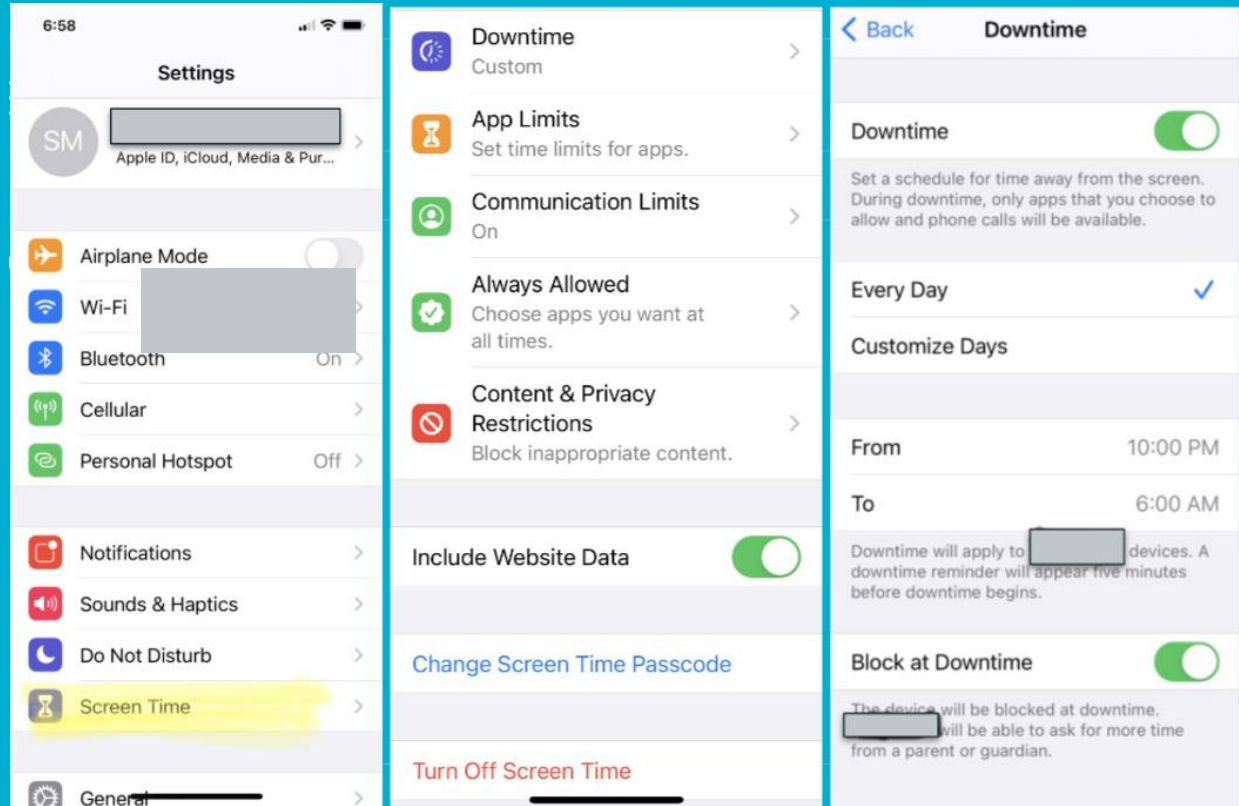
6:58

Settings

SM

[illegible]

Apple ID, iCloud, Media & Pur...

Airplane Mode

Wi-Fi

Bluetooth On

Cellular

Personal Hotspot Off

Notifications

Sounds & Haptics

Do Not Disturb

Screen Time

General

Downtime
Custom

App Limits
Set time limits for apps.

Communication Limits
On

Always Allowed
Choose apps you want at all times.

Content & Privacy Restrictions
Block inappropriate content.

Include Website Data

Change Screen Time Passcode

Turn Off Screen Time

Back Downtime

Downtime

Set a schedule for time away from the screen. During downtime, only apps that you choose to allow and phone calls will be available.

Every Day

Customize Days

From 10:00 PM

To 6:00 AM

Downtime will apply to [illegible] devices. A downtime reminder will appear five minutes before downtime begins.

Block at Downtime

The device will be blocked at downtime. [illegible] will be able to ask for more time from a parent or guardian.